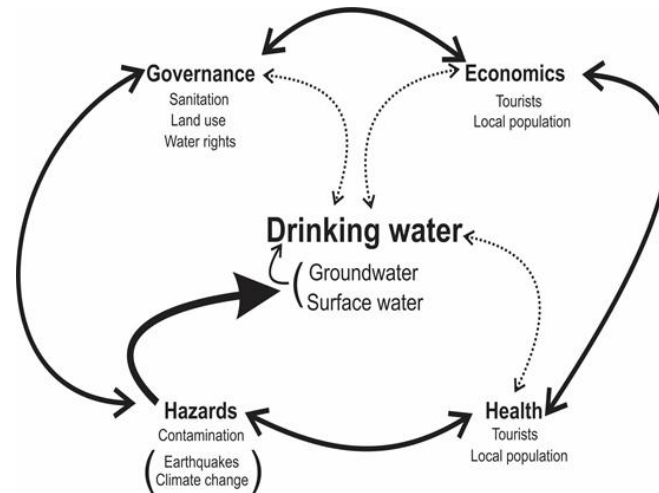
Governance
Sanitation
Land use
Water rights

Economics
Tourists
Local population

Drinking water
Groundwater
Surface water

Hazards
Contamination
Earthquakes
Climate change

Health
Tourists
Local population